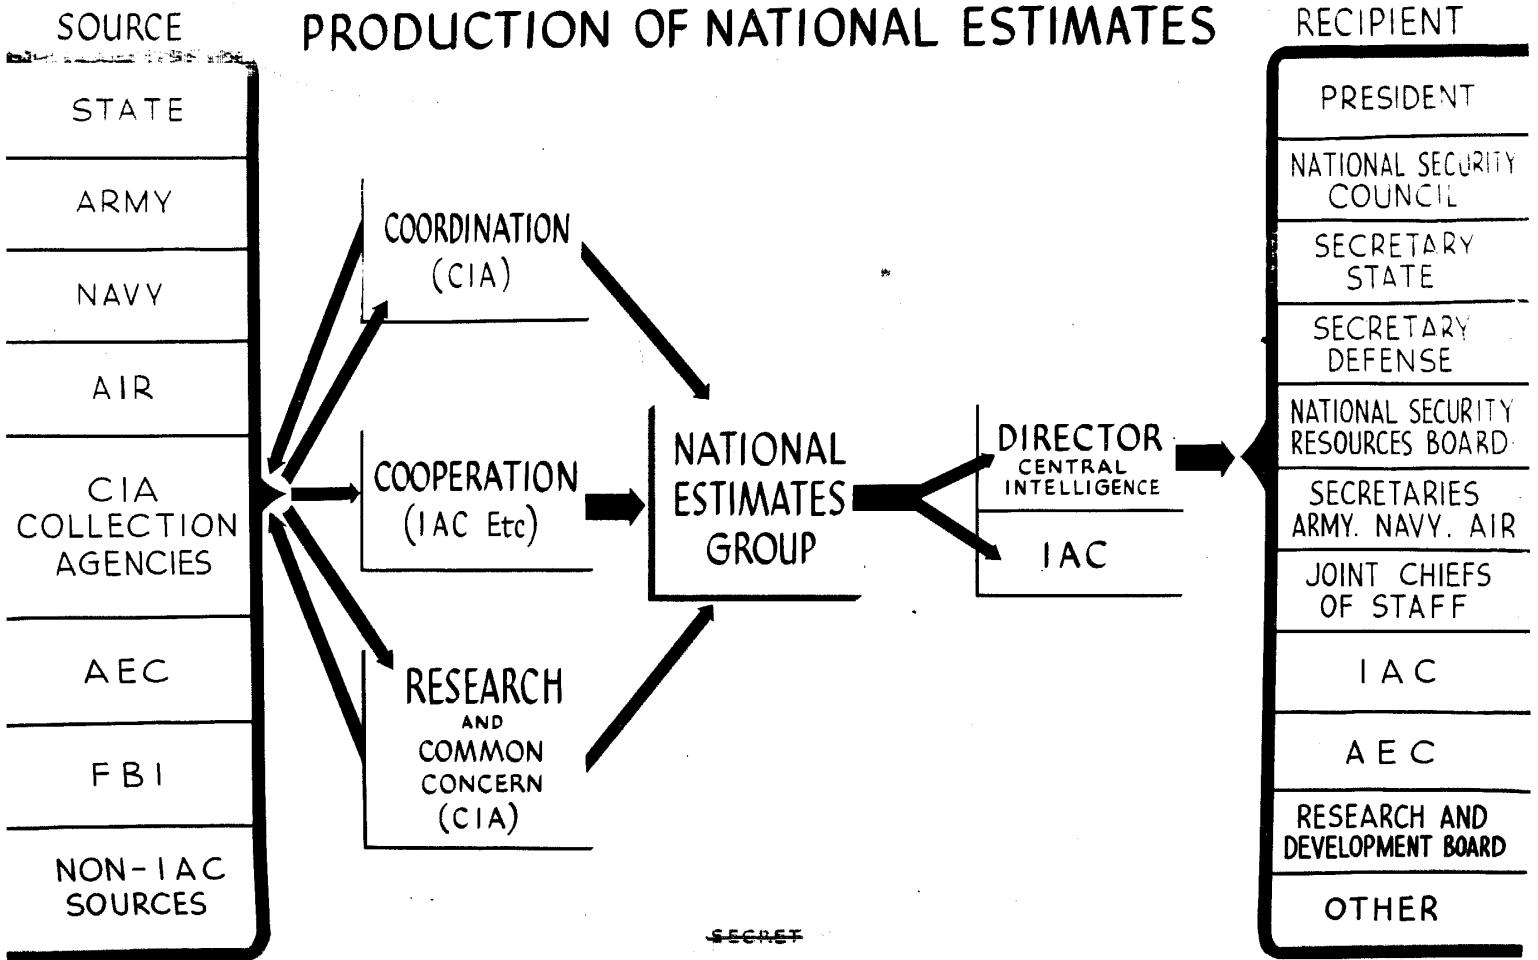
SOURCE

PRODUCTION OF NATIONAL ESTIMATES

RECIPIENT

STATE

ARMY

NAVY

AIR

CIA COLLECTION AGENCIES

AEC

FBI

NON-IAC SOURCES

COORDINATION (CIA)

COOPERATION (IAC Etc)

RESEARCH AND COMMON CONCERN (CIA)

NATIONAL ESTIMATES GROUP

DIRECTOR CENTRAL INTELLIGENCE

IAC

PRESIDENT

NATIONAL SECURITY COUNCIL

SECRETARY STATE

SECRETARY DEFENSE

NATIONAL SECURITY RESOURCES BOARD

SECRETARIES ARMY. NAVY. AIR

JOINT CHIEFS OF STAFF

IAC

AEC

RESEARCH AND DEVELOPMENT BOARD

OTHER

SECRET